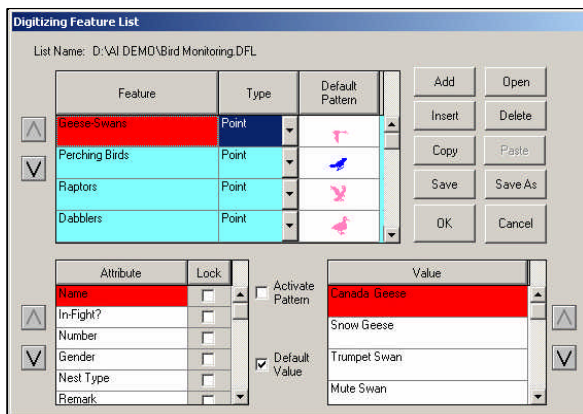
Digitizing Feature List

List Name: D:\AI DEMO\Bird Monitoring.DFL

| Feature | Type | Default Pattern |
|---|---|---|
| Geese-Swans | Point | |
| Perching Birds | Point | |
| Raptors | Point | |
| Dabblers | Point | |

Add
Open
Insert
Delete
Copy
Paste
Save
Save As
OK
Cancel

| Attribute | Lock |
|---|---|
| Name | |
| In-Fight? | |
| Number | |
| Gender | |
| Nest Type | |
| Remark | |

Activate Pattern

Default Value

| Value |
|---|
| Canada Geese |
| Snow Geese |
| Trumpet Swan |
| Mute Swan |